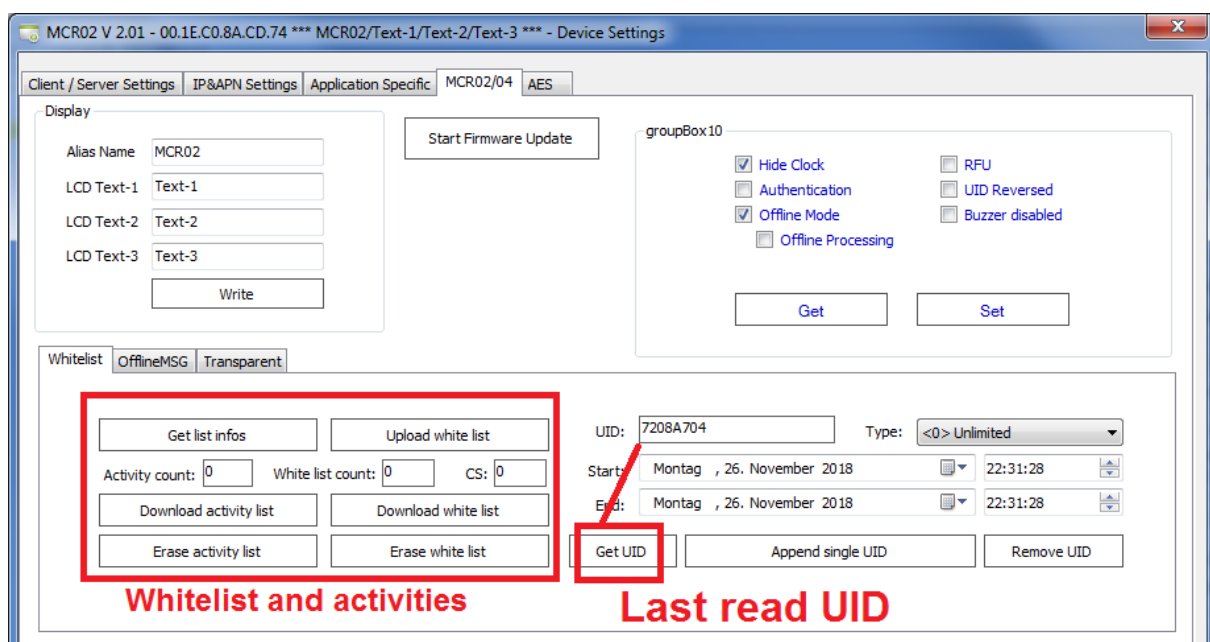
MCR02 V 2.01 - 00.1E.C0.8A.CD.74 *** MCR02/Text-1/Text-2/Text-3 *** - Device Settings

Client / Server Settings | IP&APN Settings | Application Specific | MCR02/04 | AES

Display

Alias Name MCR02
LCD Text-1 Text-1
LCD Text-2 Text-2
LCD Text-3 Text-3
Write

Start Firmware Update

groupBox10

Hide Clock
Authentication
Offline Mode
Offline Processing
RFU
UID Reversed
Buzzer disabled

Get
Set

Whitelist | OfflineMSG | Transparent

Get list infos
Upload white list
Activity count: 0
White list count: 0
CS: 0
Download activity list
Download white list
Erase activity list
Erase white list

UID: 7208A704
Type: <0> Unlimited
Start: Montag , 26. November 2018 22:31:28
End: Montag , 26. November 2018 22:31:28

Get UID
Append single UID
Remove UID

Whitelist and activities

Last read UID